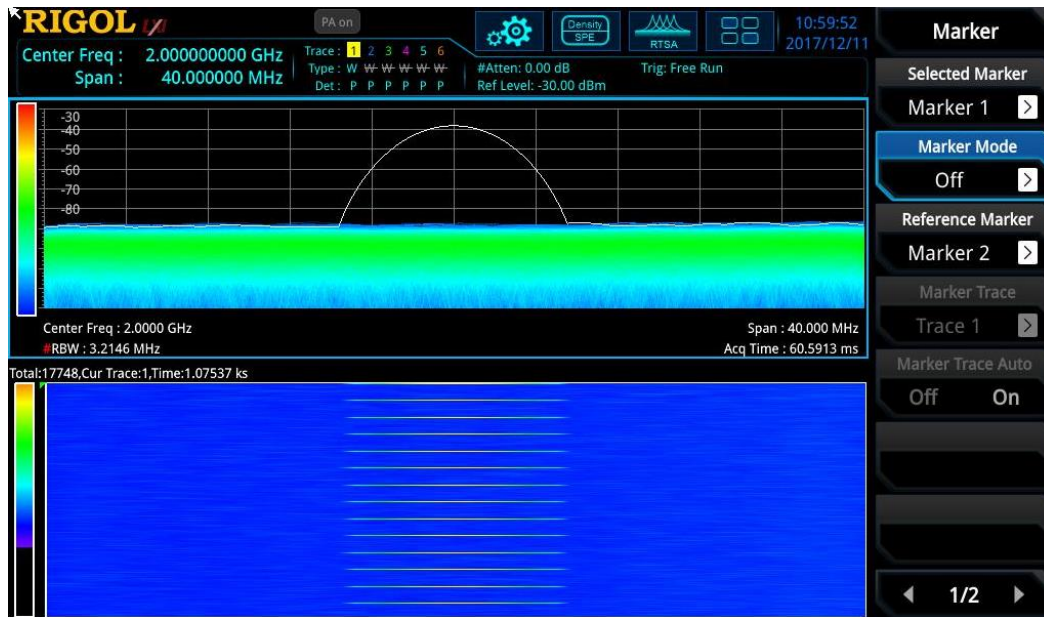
RIGOL

PA on

Density SPE

RTSA

10:59:52
2017/12/11

Marker

Center Freq : 2.000000000 GHz
Span : 40.000000 MHz

Trace : 1 2 3 4 5 6
Type : W W W W W W
Det : P P P P P P

#Atten: 0.00 dB
Ref Level: -30.00 dBm

Trig: Free Run

Selected Marker
Marker 1

Marker Mode
Off

Reference Marker
Marker 2

Marker Trace
Trace 1

Marker Trace Auto
Off On

-30
-40
-50
-60
-70
-80

Center Freq : 2.0000 GHz
#RBW : 3.2146 MHz

Span : 40.000 MHz
Acq Time : 60.5913 ms

Total:17748,Cur Trace:1,Time:1.07537 ks

1/2